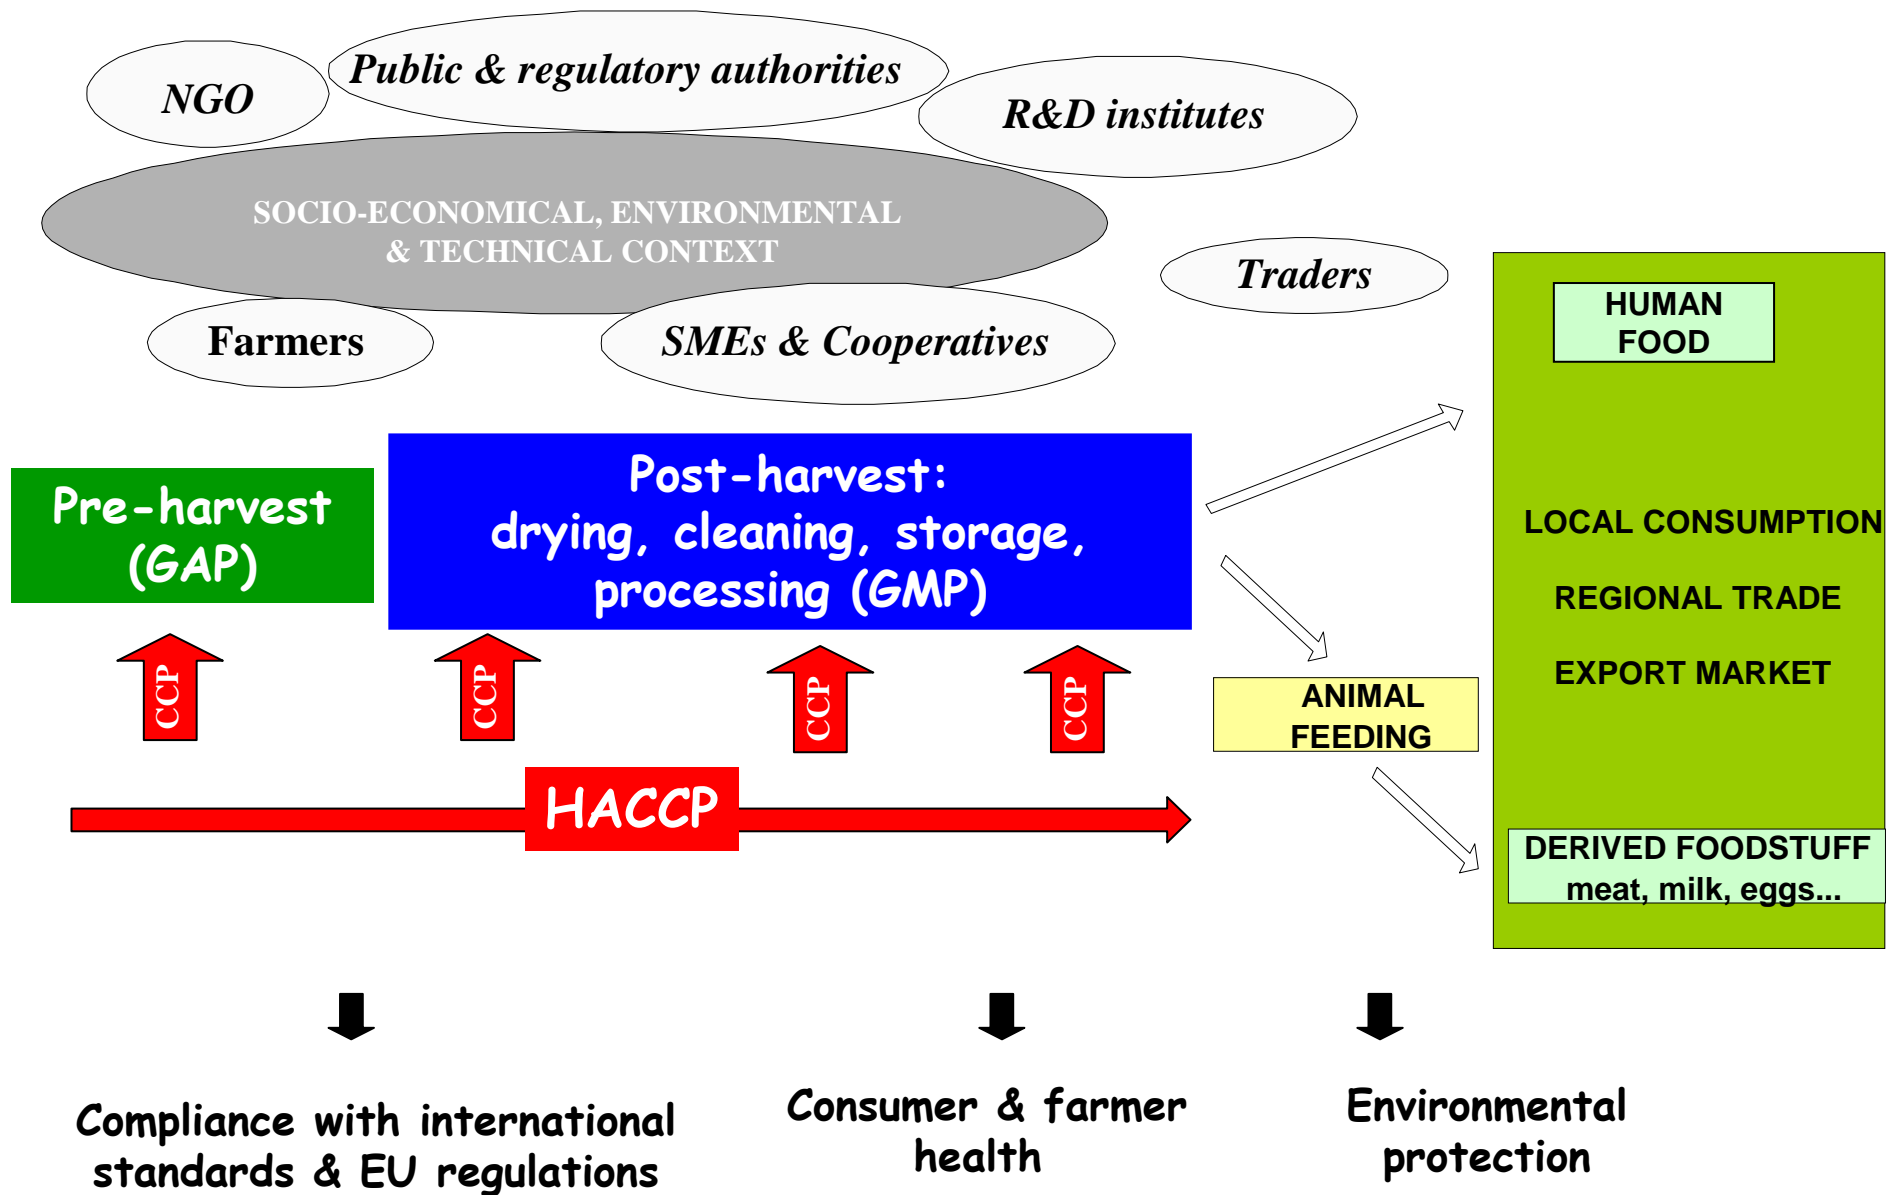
NGO

Public & regulatory authorities

R&D institutes

SOCIO-ECONOMICAL, ENVIRONMENTAL & TECHNICAL CONTEXT

Traders

Farmers

SMEs & Cooperatives

HUMAN FOOD

Pre-harvest (GAP)

Post-harvest: drying, cleaning, storage, processing (GMP)

LOCAL CONSUMPTION

REGIONAL TRADE

EXPORT MARKET

CCP

CCP

CCP

CCP

ANIMAL FEEDING

HACCP

DERIVED FOODSTUFF meat, milk, eggs...

Compliance with international standards & EU regulations

Consumer & farmer health

Environmental protection